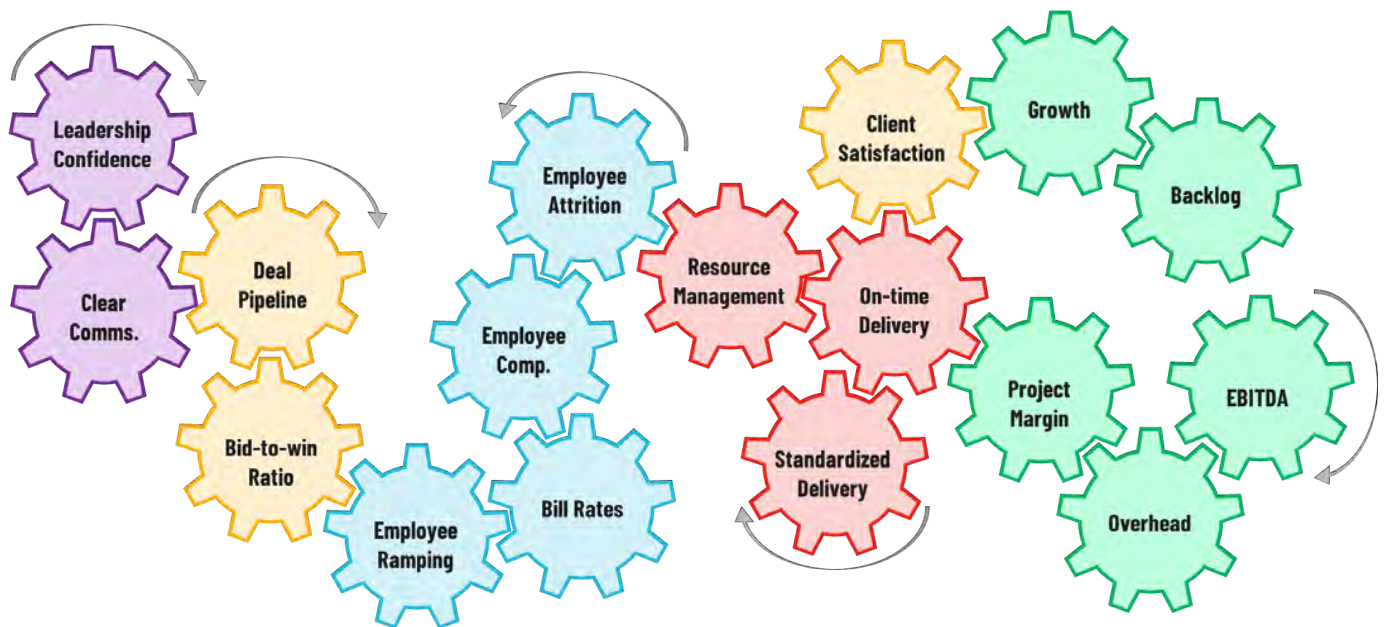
Leadership Confidence

Clear Comms.

Deal Pipeline

Bid-to-win Ratio

Employee Ramping

Employee Attrition

Employee Comp.

Bill Rates

Resource Management

Standardized Delivery

Client Satisfaction

On-time Delivery

Growth

Backlog

Project Margin

EBITDA

Overhead